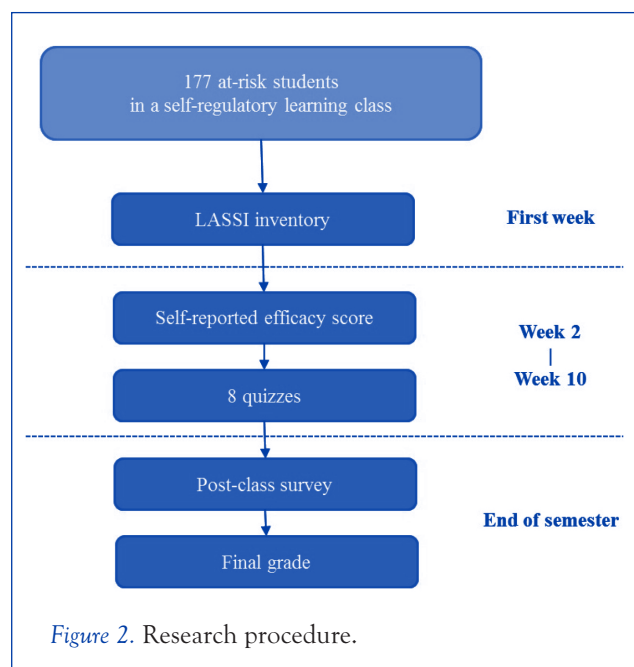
177 at-risk students in a self-regulatory learning class

LASSI inventory

First week

Self-reported efficacy score

8 quizzes

Week 2
|
Week 10

Post-class survey

Final grade

End of semester

Figure 2. Research procedure.